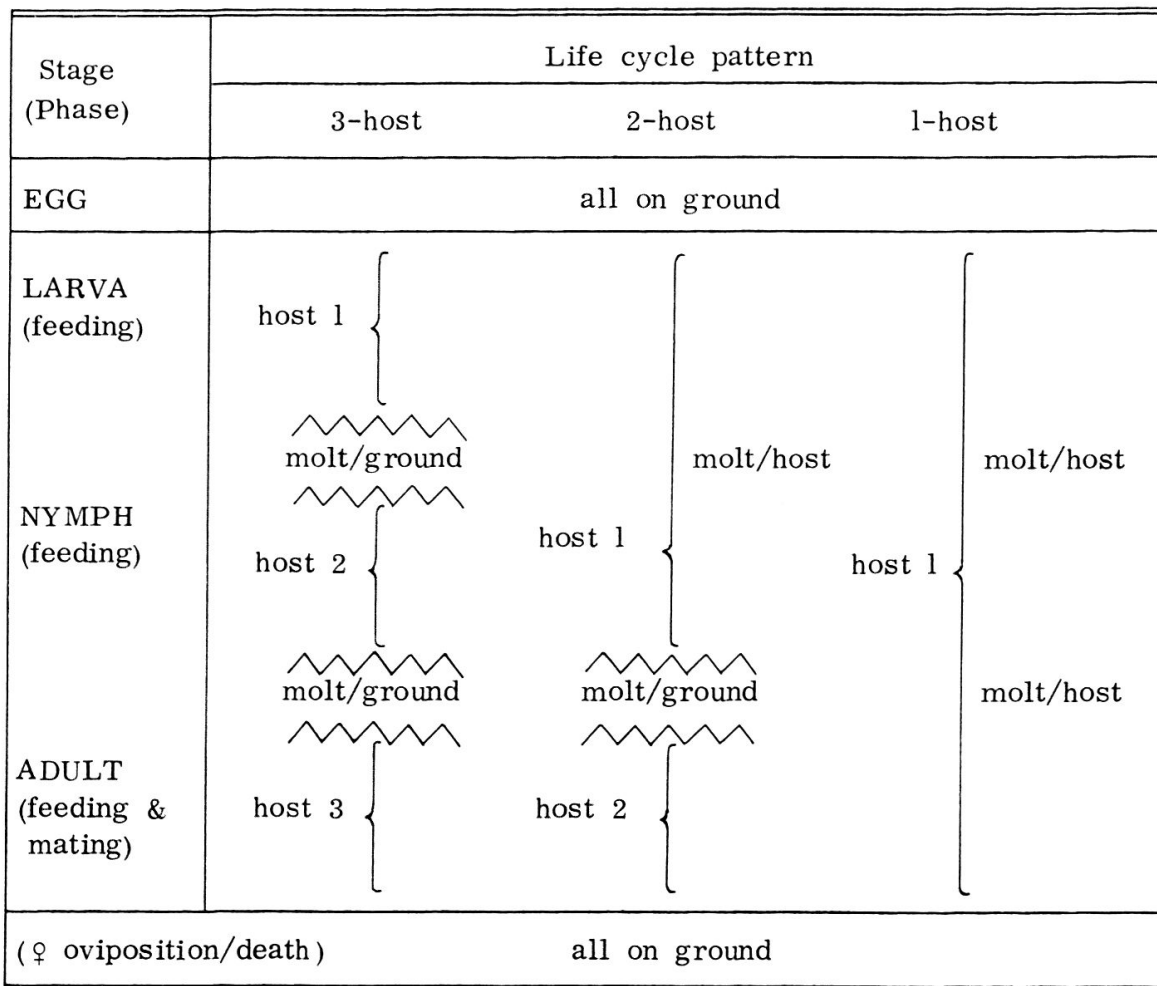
| Stage (Phase) | Life cycle pattern | | |
|---|---|---|---|
| | 3-host | 2-host | 1-host |
| EGG | all on ground | | |
| LARVA (feeding) | host 1 | | |
| | molt/ground | molt/host | molt/host |
| NYMPH (feeding) | host 2 | host 1 | host 1 |
| | molt/ground | molt/ground | molt/host |
| ADULT (feeding & mating) | host 3 | host 2 | |
| (♀ oviposition/death) | all on ground | | |